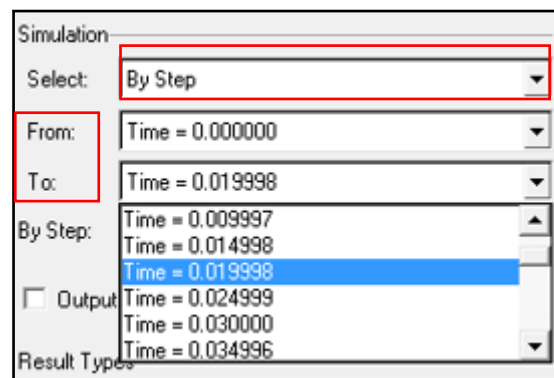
Simulation

Select: By Step

From: Time = 0.000000

To: Time = 0.019998

By Step:

Time = 0.009997
Time = 0.014998
Time = 0.019998
Time = 0.024999
Time = 0.030000
Time = 0.034996

Output

Result Types